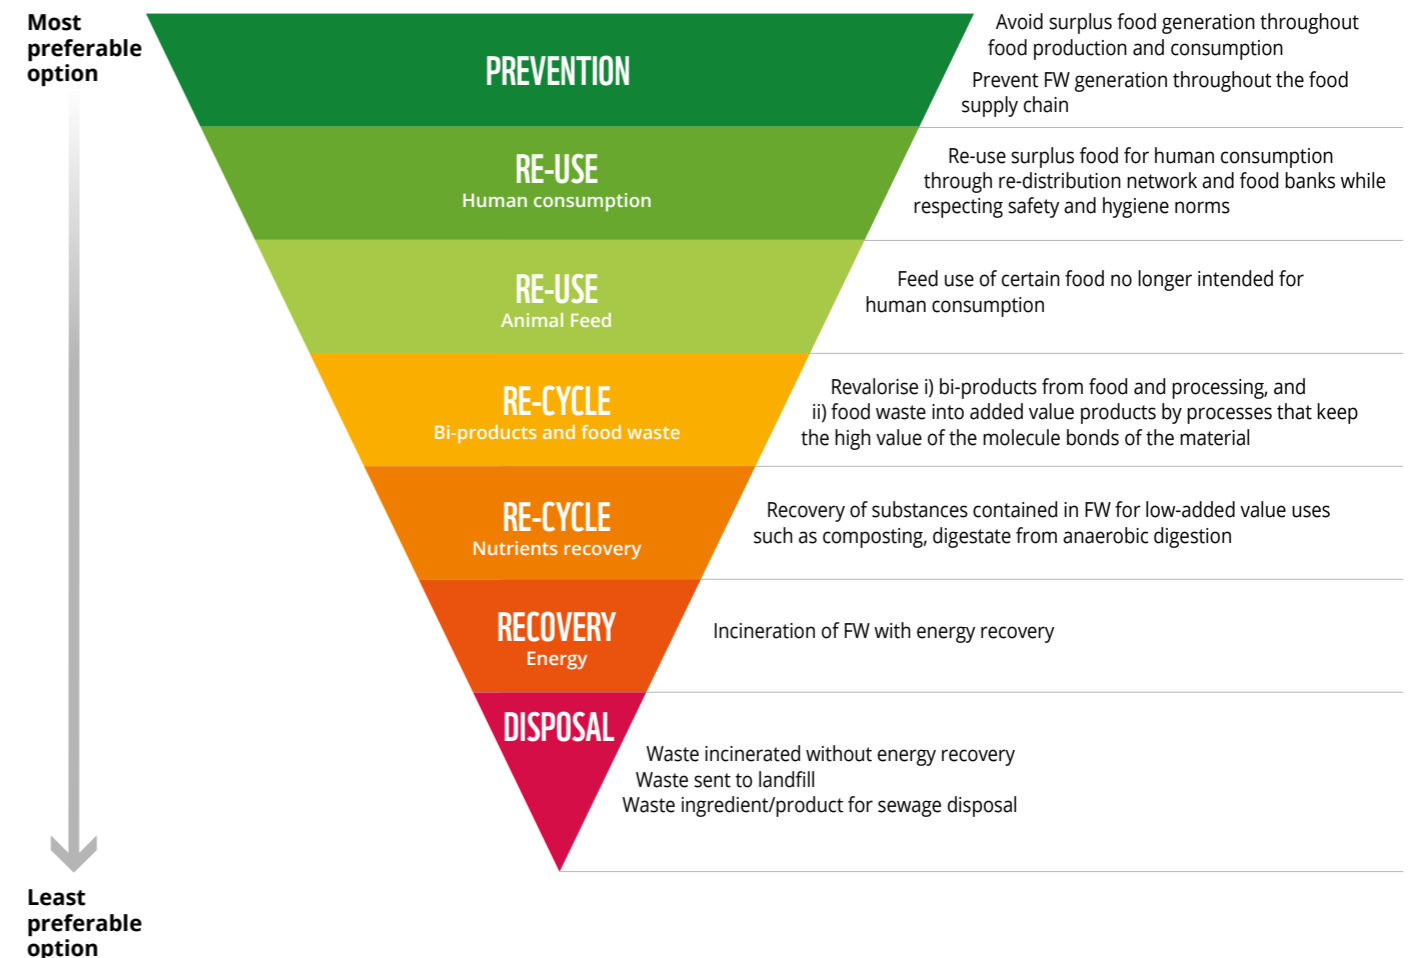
Most preferable option

PREVENTION

Avoid surplus food generation throughout food production and consumption

Prevent FW generation throughout the food supply chain

RE-USE
Human consumption

Re-use surplus food for human consumption through re-distribution network and food banks while respecting safety and hygiene norms

RE-USE
Animal Feed

Feed use of certain food no longer intended for human consumption

RE-CYCLE
Bi-products and food waste

Revalorise i) bi-products from food and processing, and ii) food waste into added value products by processes that keep the high value of the molecule bonds of the material

RE-CYCLE
Nutrients recovery

Recovery of substances contained in FW for low-added value uses such as composting, digestate from anaerobic digestion

RECOVERY
Energy

Incineration of FW with energy recovery

DISPOSAL

Waste incinerated without energy recovery
Waste sent to landfill
Waste ingredient/product for sewage disposal

Least preferable option